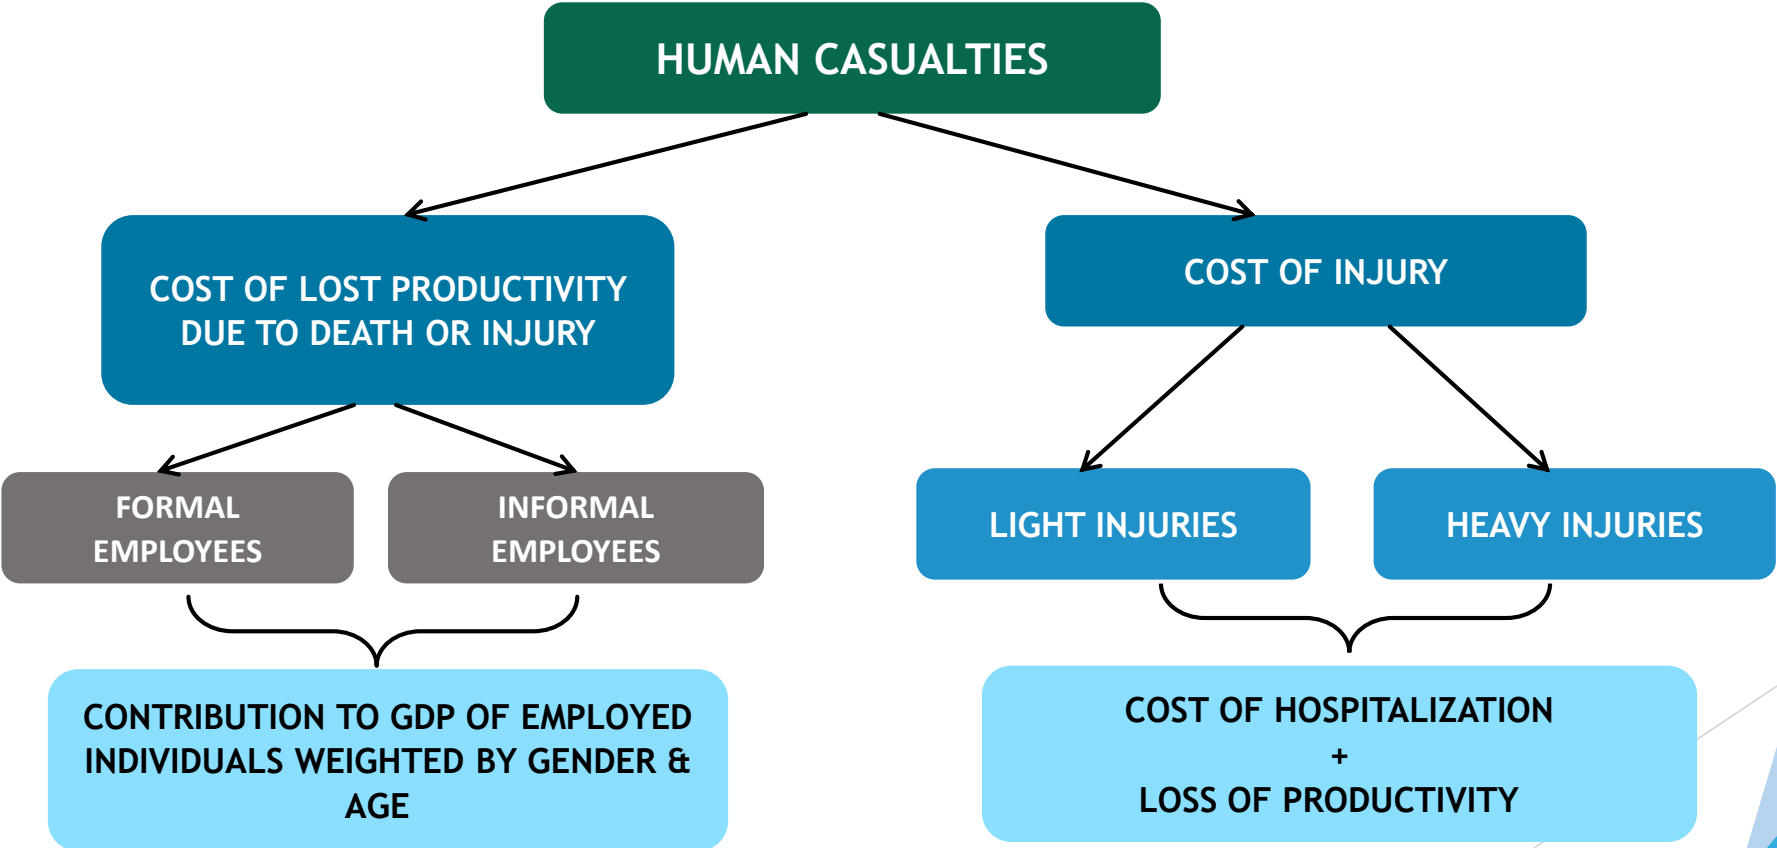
HUMAN CASUALTIES

COST OF LOST PRODUCTIVITY DUE TO DEATH OR INJURY

COST OF INJURY

FORMAL EMPLOYEES

INFORMAL EMPLOYEES

LIGHT INJURIES

HEAVY INJURIES

CONTRIBUTION TO GDP OF EMPLOYED INDIVIDUALS WEIGHTED BY GENDER & AGE

COST OF HOSPITALIZATION
+
LOSS OF PRODUCTIVITY